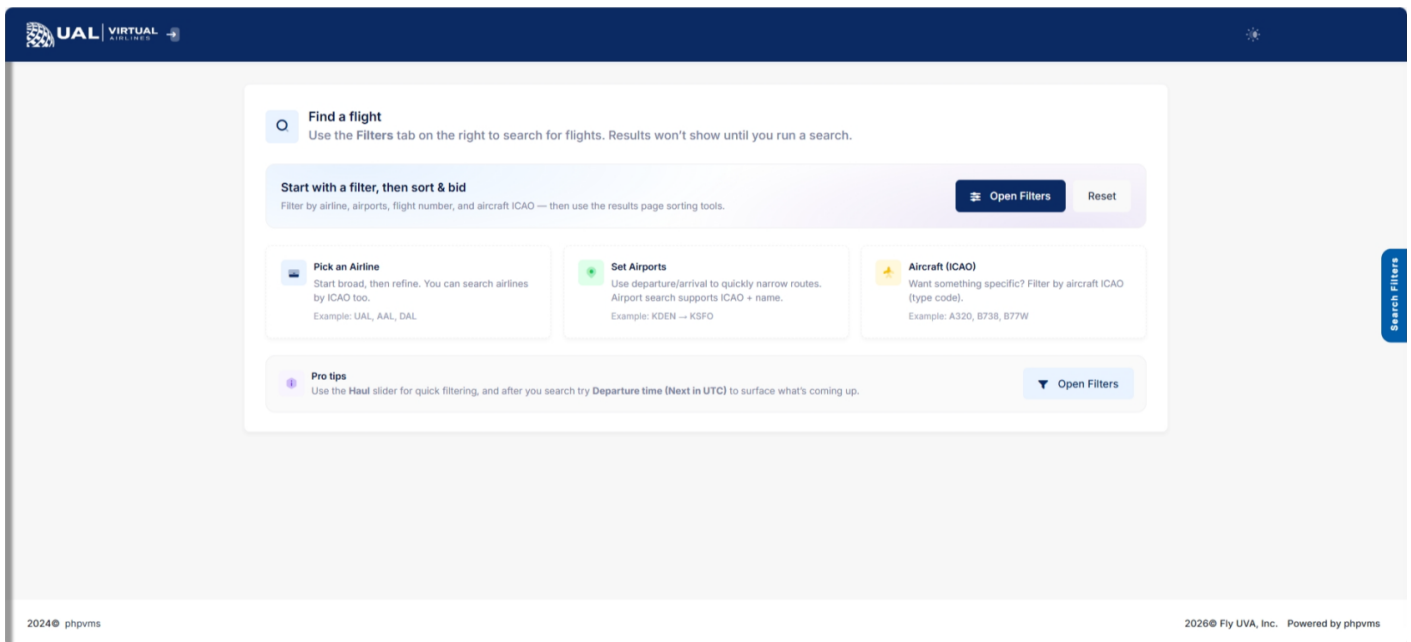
UAL | VIRTUAL AIRLINES

Find a flight
Use the **Filters** tab on the right to search for flights. Results won't show until you run a search.

Start with a filter, then sort & bid
Filter by airline, airports, flight number, and aircraft ICAO — then use the results page sorting tools.

Open Filters

Reset

Pick an Airline
Start broad, then refine. You can search airlines by ICAO too.
Example: UAL, AAL, DAL

Set Airports
Use departure/arrival to quickly narrow routes. Airport search supports ICAO + name.
Example: KDEN → KSFO

Aircraft (ICAO)
Want something specific? Filter by aircraft ICAO (type code).
Example: A320, B738, B77W

Pro tips
Use the **Haul** slider for quick filtering, and after you search try **Departure time (Next in UTC)** to surface what's coming up.

Open Filters

Search Filters

2024© phpvms

2026© Fly UVA, Inc. Powered by phpvms